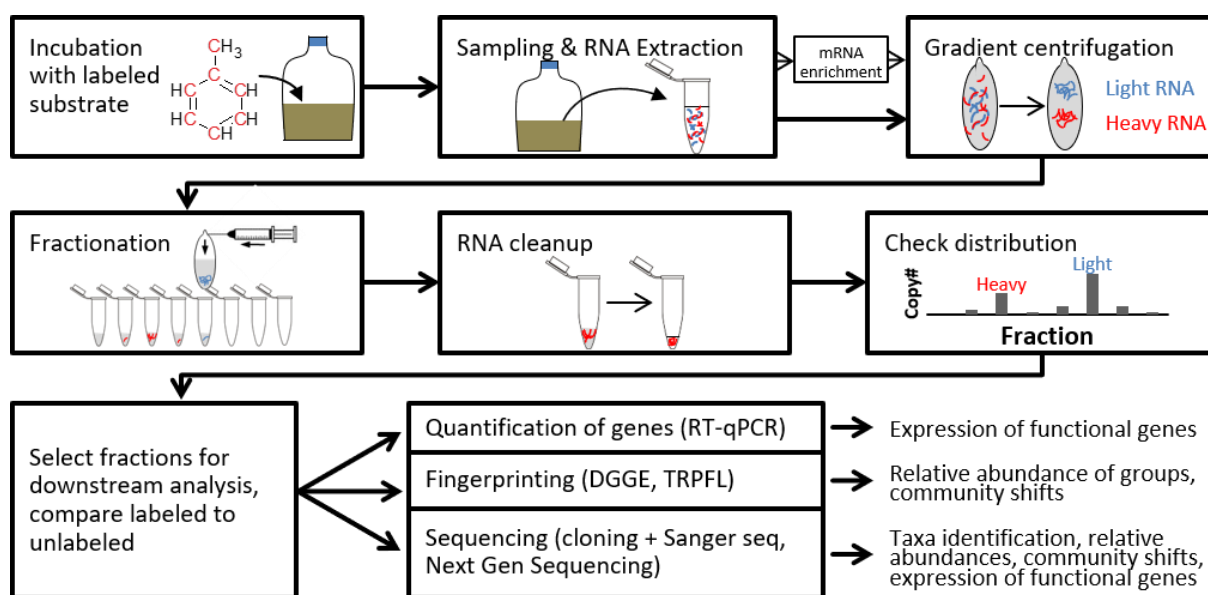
Incubation with labeled substrate

$CH_3$
C
HC
HC
CH
CH
C

Sampling & RNA Extraction

mRNA enrichment

Gradient centrifugation

Light RNA
Heavy RNA

Fractionation

RNA cleanup

Check distribution

Light
Heavy
Copy#
Fraction

Select fractions for downstream analysis, compare labeled to unlabeled

Quantification of genes (RT-qPCR)
Expression of functional genes

Fingerprinting (DGGE, TRPFL)
Relative abundance of groups, community shifts

Sequencing (cloning + Sanger seq, Next Gen Sequencing)
Taxa identification, relative abundances, community shifts, expression of functional genes